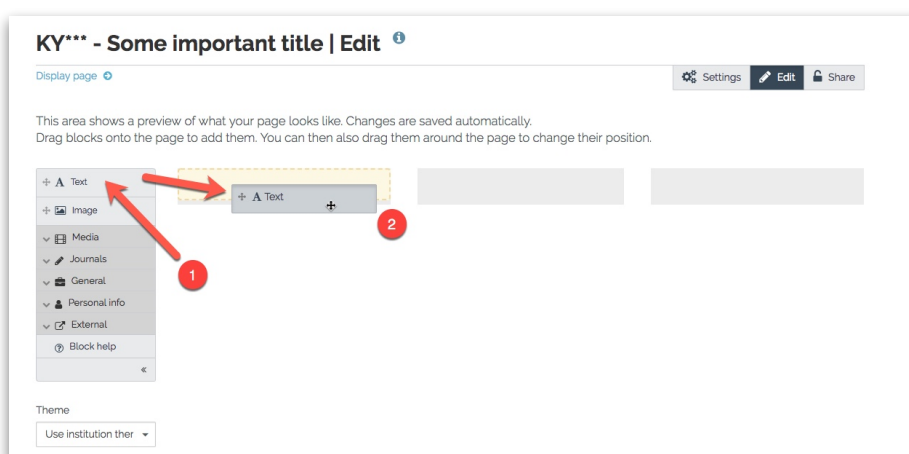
KY*** - Some important title | Edit

Display page

Settings Edit Share

This area shows a preview of what your page looks like. Changes are saved automatically.
Drag blocks onto the page to add them. You can then also drag them around the page to change their position.

Text
Image
Media
Journals
General
Personal info
External
Block help
«

Text

1

2

Theme

Use institution ther